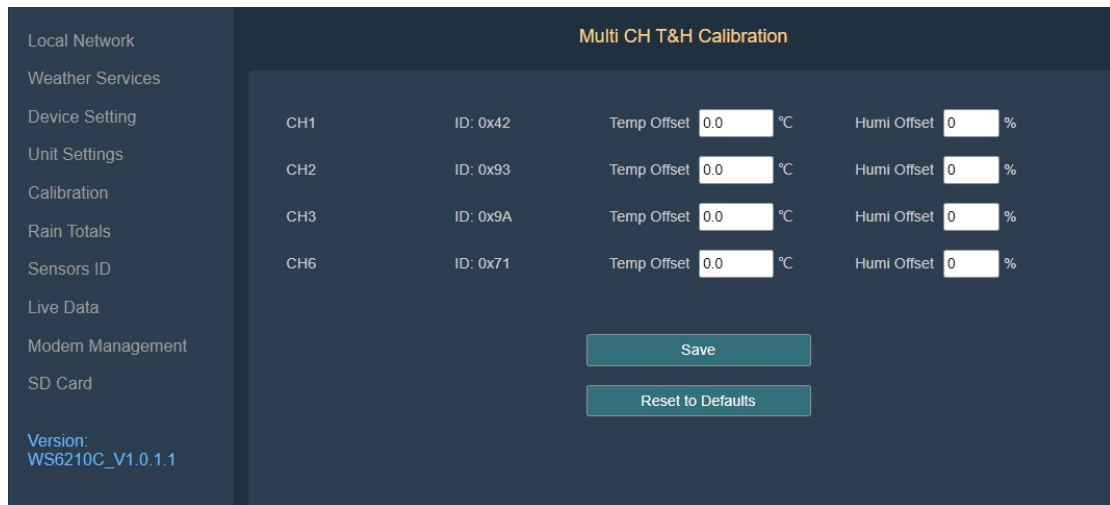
Local Network
Weather Services
Device Setting
Unit Settings
Calibration
Rain Totals
Sensors ID
Live Data
Modem Management
SD Card

Version:
WS6210C_V1.0.1.1

Multi CH T&H Calibration

CH1 ID: 0x42 Temp Offset 0.0 ℃ Humi Offset 0 %
CH2 ID: 0x93 Temp Offset 0.0 ℃ Humi Offset 0 %
CH3 ID: 0x9A Temp Offset 0.0 ℃ Humi Offset 0 %
CH6 ID: 0x71 Temp Offset 0.0 ℃ Humi Offset 0 %

Save

Reset to Defaults